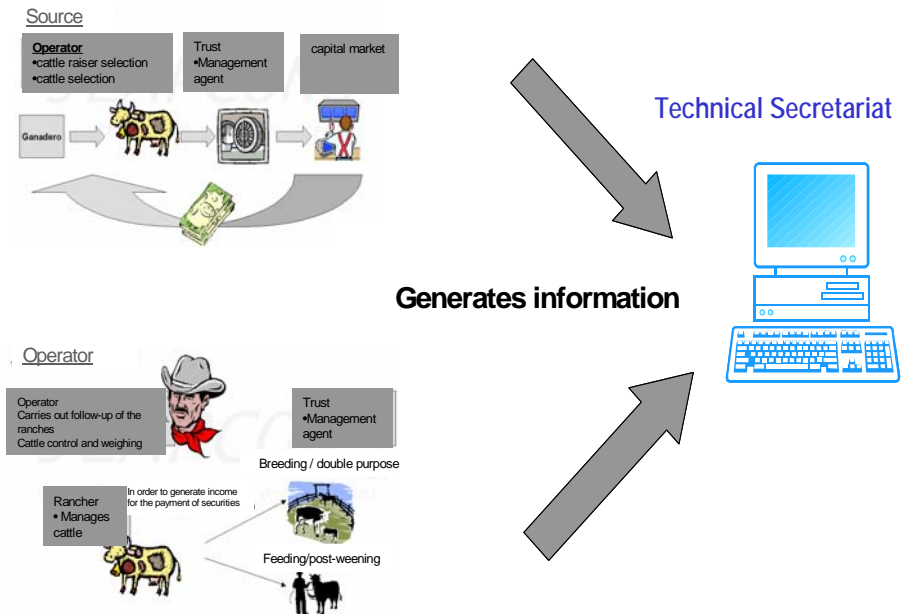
Source

Operator
•cattle raiser selection
•cattle selection

Trust
•Management agent

capital market

Ganadero

Technical Secretariat

Generates information

Operator

Operator
Carries out follow-up of the ranches
Cattle control and weighing

Trust
•Management agent

Breeding / double purpose

Rancher
• Manages cattle

In order to generate income for the payment of securities

Feeding/post-weening